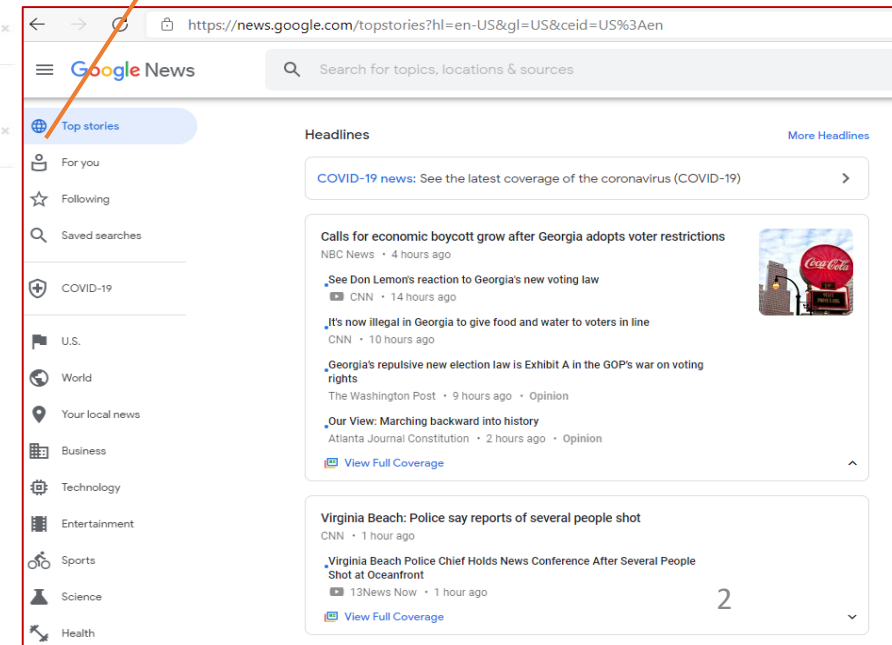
https://news.google.com/topstories?hl=en-US&gl=US&ceid=US%3Aen

Google News

Search for topics, locations & sources

Top stories
For you
Following
Saved searches
COVID-19
U.S.
World
Your local news
Business
Technology
Entertainment
Sports
Science
Health

Headlines

More Headlines

COVID-19 news: See the latest coverage of the coronavirus (COVID-19)

Calls for economic boycott grow after Georgia adopts voter restrictions
NBC News • 4 hours ago

See Don Lemon's reaction to Georgia's new voting law
CNN • 14 hours ago

It's now illegal in Georgia to give food and water to voters in line
CNN • 10 hours ago

Georgia's repulsive new election law is Exhibit A in the GOP's war on voting rights
The Washington Post • 9 hours ago • Opinion

Our View: Marching backward into history
Atlanta Journal Constitution • 2 hours ago • Opinion

View Full Coverage

Virginia Beach: Police say reports of several people shot
CNN • 1 hour ago

Virginia Beach Police Chief Holds News Conference After Several People Shot at Oceanfront
13News Now • 1 hour ago

2

View Full Coverage